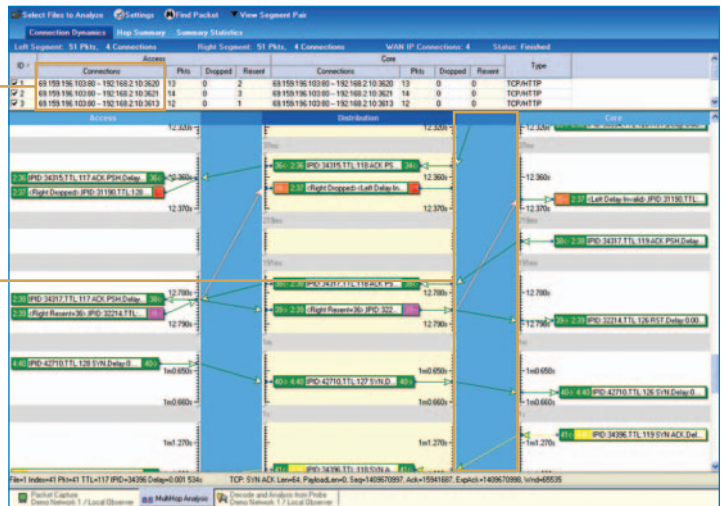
Select Files to Analyze Settings Find Packet View Segment Pair

Connection Dynamics Hop Summary Summary Statistics

Left Segment: 51 Pkts, 4 Connections Right Segment: 51 Pkts, 4 Connections WAN IP Connections: 4 Status: Finished

| ID | Access Connections | Pkts | Dropped | Resent | Core Connections | Pkts | Dropped | Resent | Type |
|---|---|---|---|---|---|---|---|---|---|
| 1 | 69.159.196.103:80 – 192.168.2.10:3620 | 13 | 0 | 2 | 69.159.196.103:80 – 192.168.2.10:3620 | 13 | 0 | 0 | TCP/HTTP |
| 2 | 69.159.196.103:80 – 192.168.2.10:3621 | 14 | 0 | 1 | 69.159.196.103:80 – 192.168.2.10:3621 | 14 | 0 | 0 | TCP/HTTP |
| 3 | 69.159.196.103:80 – 192.168.2.10:3613 | 12 | 0 | 3 | 69.159.196.103:80 – 192.168.2.10:3613 | 12 | 0 | 0 | TCP/HTTP |

Access Distribution Core

12.330s

2:36 IPID:34315,TTL:117,ACK,PSH,Delay 36
2:37 (Right Dropped) IPID:31190,TTL:128
12.360s
12.370s

36 2:36 IPID:34315,TTL:118,ACK,PS... 36
37 2:37 (Right Dropped) (Left Delay In...
12.360s
12.370s

12.360s
37 2:37 (Left Delay In-ald) IPID:31190,TTL...
12.370s

38 2:38 IPID:34317,TTL:119,ACK,PSH,Delay

2:38 IPID:34317,TTL:117,ACK,PSH,Delay 38
2:39 (Right Resent=36) IPID:32214,TTL...
12.780s
12.790s

38 2:38 IPID:34317,TTL:118,ACK,PS...
39 2:39 (Right Resent=36) IPID:322...
12.780s
12.790s

12.780s
39 2:39 IPID:32214,TTL:126,RST,Delay:0.00
12.790s

4:40 IPID:42710,TTL:128,SYN,Delay 40
1m0.650s
1m0.660s

40 4:40 IPID:42710,TTL:127,SYN,D... 40
1m0.650s
1m0.660s

1m0.650s
40 4:40 IPID:42710,TTL:126,SYN,Delay:0...
1m0.660s

1m1.270s
1m1.270s

41 IPID:34396,TTL:119,SYN,ACK,Del...
IPID:34396,TTL:118,SYN,A...

File=1 Index=41 Pkt=41 TTL=117 IPID=34396 Delay=0.001 534s TCP: SYN ACK Len=64, PayloadLen=0, Seq=1409670997, Ack=15941687, ExpAck=1409670998, Wnd=65535

Packet Capture Demo Network 1 / Local Observer MultiHop Analysis Decode and Analysis from Probe Demo Network 1 / Local Observer